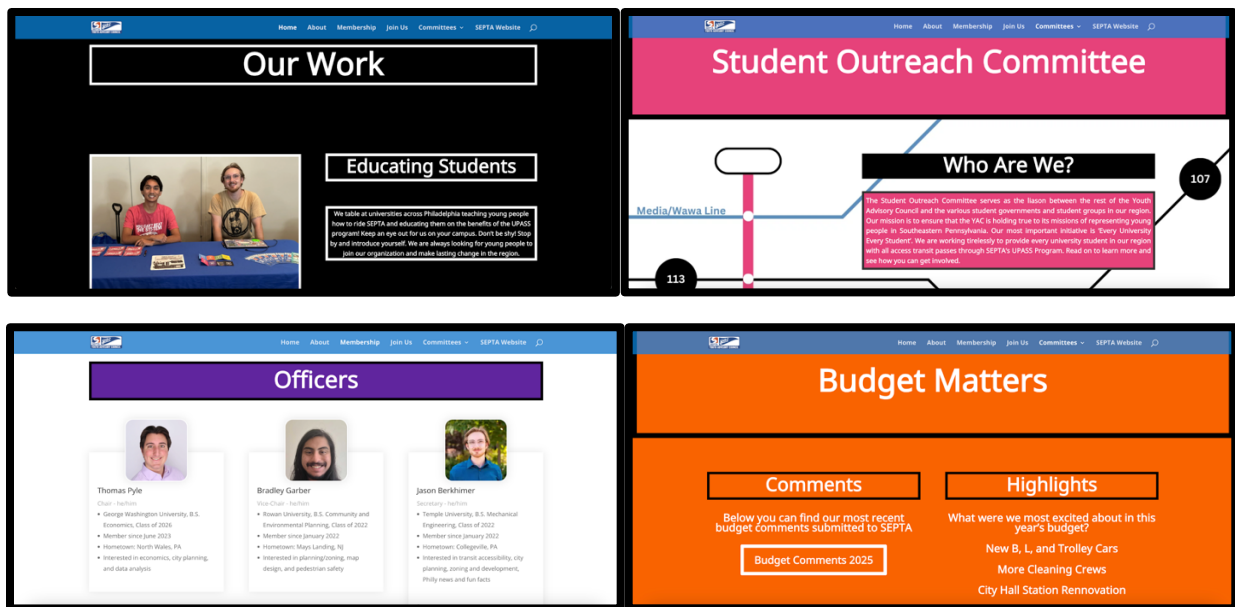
Home About Membership Join Us Committees SEPTA Website

Our Work

Educating Students

We table at universities across Philadelphia teaching young people how to ride SEPTA and educating them on the benefits of the UPASS program! Keep an eye out for us on your campus. Don't be shy! Stop by and introduce yourself. We are always looking for young people to join our organization and make lasting change in the region.

Home About Membership Join Us Committees SEPTA Website

Student Outreach Committee

Media/Wawa Line

Who Are We?

107

113

The Student Outreach Committee serves as the liason between the rest of the Youth Advisory Council and the various student governments and student groups in our region. Our mission is to ensure that the YAC is holding true to its missions of representing young people in Southeastern Pennsylvania. Our most important initiative is 'Every University Every Student'. We are working tirelessly to provide every university student in our region with all access transit passes through SEPTA's UPASS Program. Read on to learn more and see how you can get involved.

Home About Membership Join Us Committees SEPTA Website

Officers

Thomas Pyle
Chair - he/him
• George Washington University, B.S. Economics, Class of 2026
• Member since June 2023
• Hometown: North Wales, PA
• Interested in economics, city planning, and data analysis

Bradley Garber
Vice-Chair - he/him
• Rowan University, B.S. Community and Environmental Planning, Class of 2022
• Member since January 2022
• Hometown: Mays Landing, NJ
• Interested in planning/zoning, map design, and pedestrian safety

Jason Berkhimer
Secretary - he/him
• Temple University, B.S. Mechanical Engineering, Class of 2022
• Member since January 2022
• Hometown: Collegeville, PA
• Interested in transit accessibility, city planning, zoning and development, Philly news and fun facts

Home About Membership Join Us Committees SEPTA Website

Budget Matters

Comments

Below you can find our most recent budget comments submitted to SEPTA

Budget Comments 2025

Highlights

What were we most excited about in this year's budget?

New B, L, and Trolley Cars

More Cleaning Crews

City Hall Station Rennovation